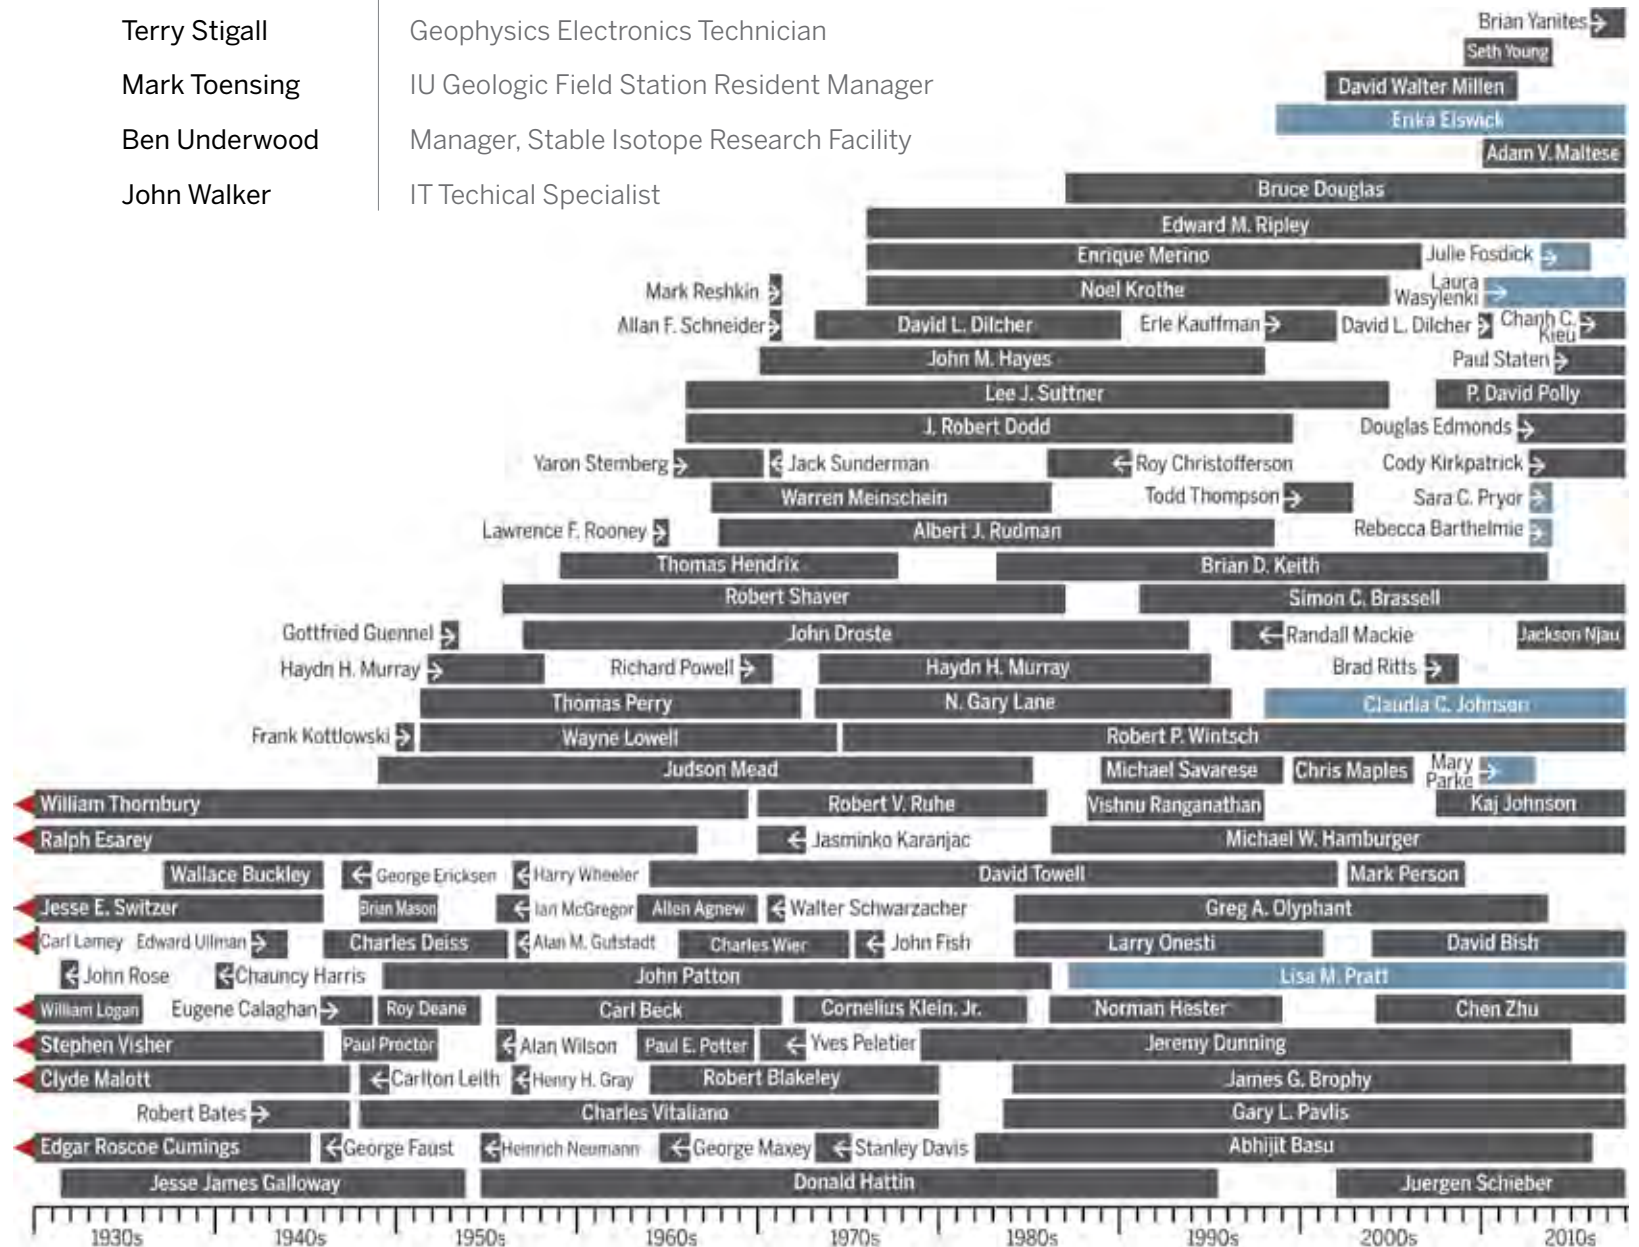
Terry Stigall | Geophysics Electronics Technician
Mark Toensing | IU Geologic Field Station Resident Manager
Ben Underwood | Manager, Stable Isotope Research Facility
John Walker | IT Techical Specialist

Brian Yanites
Seth Young
David Walter Millen
Erika Elswick
Adam V. Maltese
Bruce Douglas
Edward M. Ripley
Enrique Merino
Julie Fosdick
Mark Reshkin
Noel Krothe
Laura Wasylenki
Allan F. Schneider
David L. Dilcher
Erle Kauffman
David L. Dilcher
Chanh C. Kieu
John M. Hayes
Paul Staten
Lee J. Suttner
P. David Polly
J. Robert Dodd
Douglas Edmonds
Yaron Sternberg
Jack Sunderman
Roy Christofferson
Cody Kirkpatrick
Warren Meinschein
Todd Thompson
Sara C. Pryor
Lawrence F. Rooney
Albert J. Rudman
Rebecca Barthelmie
Thomas Hendrix
Brian D. Keith
Robert Shaver
Simon C. Brassell
Gottfried Guennel
John Droste
Randall Mackie
Jackson Njau
Haydn H. Murray
Richard Powell
Haydn H. Murray
Brad Ritts
Thomas Perry
N. Gary Lane
Claudia C. Johnson
Frank Kottlowski
Wayne Lowell
Robert P. Wintsch
Judson Mead
Michael Savarese
Chris Maples
Mary Parke
William Thornbury
Robert V. Ruhe
Vishnu Ranganathan
Kaj Johnson
Ralph Esarey
Jasminko Karanjac
Michael W. Hamburger
Wallace Buckley
George Ericksen
Harry Wheeler
David Towell
Mark Person
Jesse E. Switzer
Brian Mason
Ian McGregor
Allen Agnew
Walter Schwarzacher
Greg A. Olyphant
Carl Lamey
Edward Ullman
Charles Deiss
Alan M. Gutstadt
Charles Wier
John Fish
Larry Onesti
David Bish
John Rose
Chauncy Harris
John Patton
Lisa M. Pratt
William Logan
Eugene Calaghan
Roy Deane
Carl Beck
Cornelius Klein, Jr.
Norman Hester
Chen Zhu
Stephen Visher
Paul Proctor
Alan Wilson
Paul E. Potter
Yves Peletier
Jeremy Dunning
Clyde Malott
Carlton Leith
Henry H. Gray
Robert Blakeley
James G. Brophy
Robert Bates
Charles Vitaliano
Gary L. Pavlis
Edgar Roscoe Cumings
George Faust
Heinrich Neumann
George Maxey
Stanley Davis
Abhijit Basu
Jesse James Galloway
Donald Hattin
Juergen Schieber

1930s 1940s 1950s 1960s 1970s 1980s 1990s 2000s 2010s